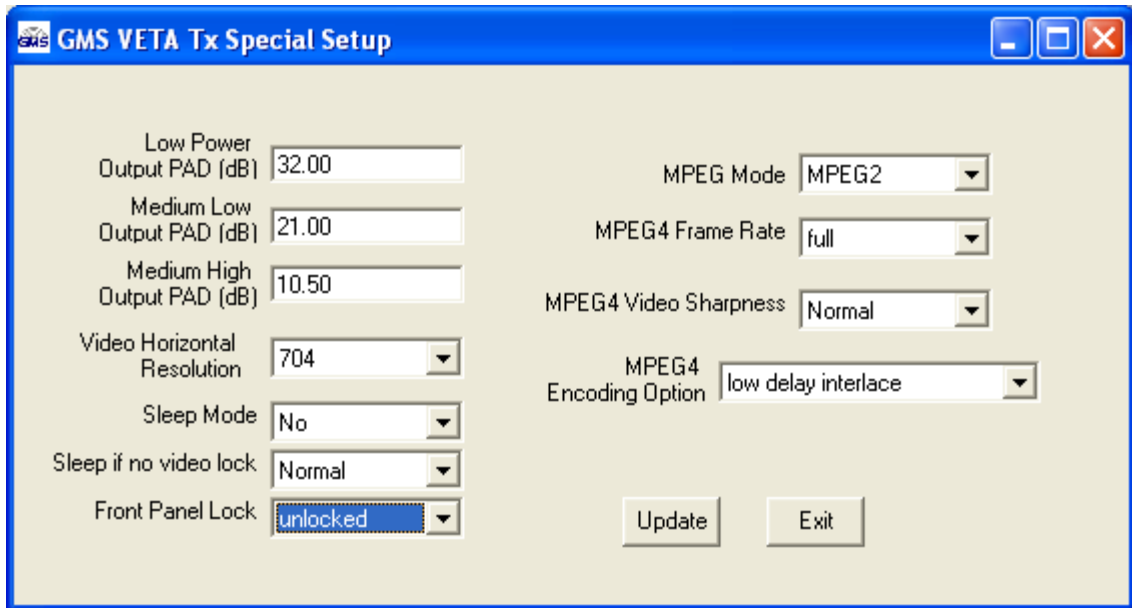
GMS GMS VETA Tx Special Setup

Low Power Output PAD (dB) 32.00

Medium Low Output PAD (dB) 21.00

Medium High Output PAD (dB) 10.50

Video Horizontal Resolution 704

Sleep Mode No

Sleep if no video lock Normal

Front Panel Lock unlocked

MPEG Mode MPEG2

MPEG4 Frame Rate full

MPEG4 Video Sharpness Normal

MPEG4 Encoding Option low delay interlace

Update

Exit